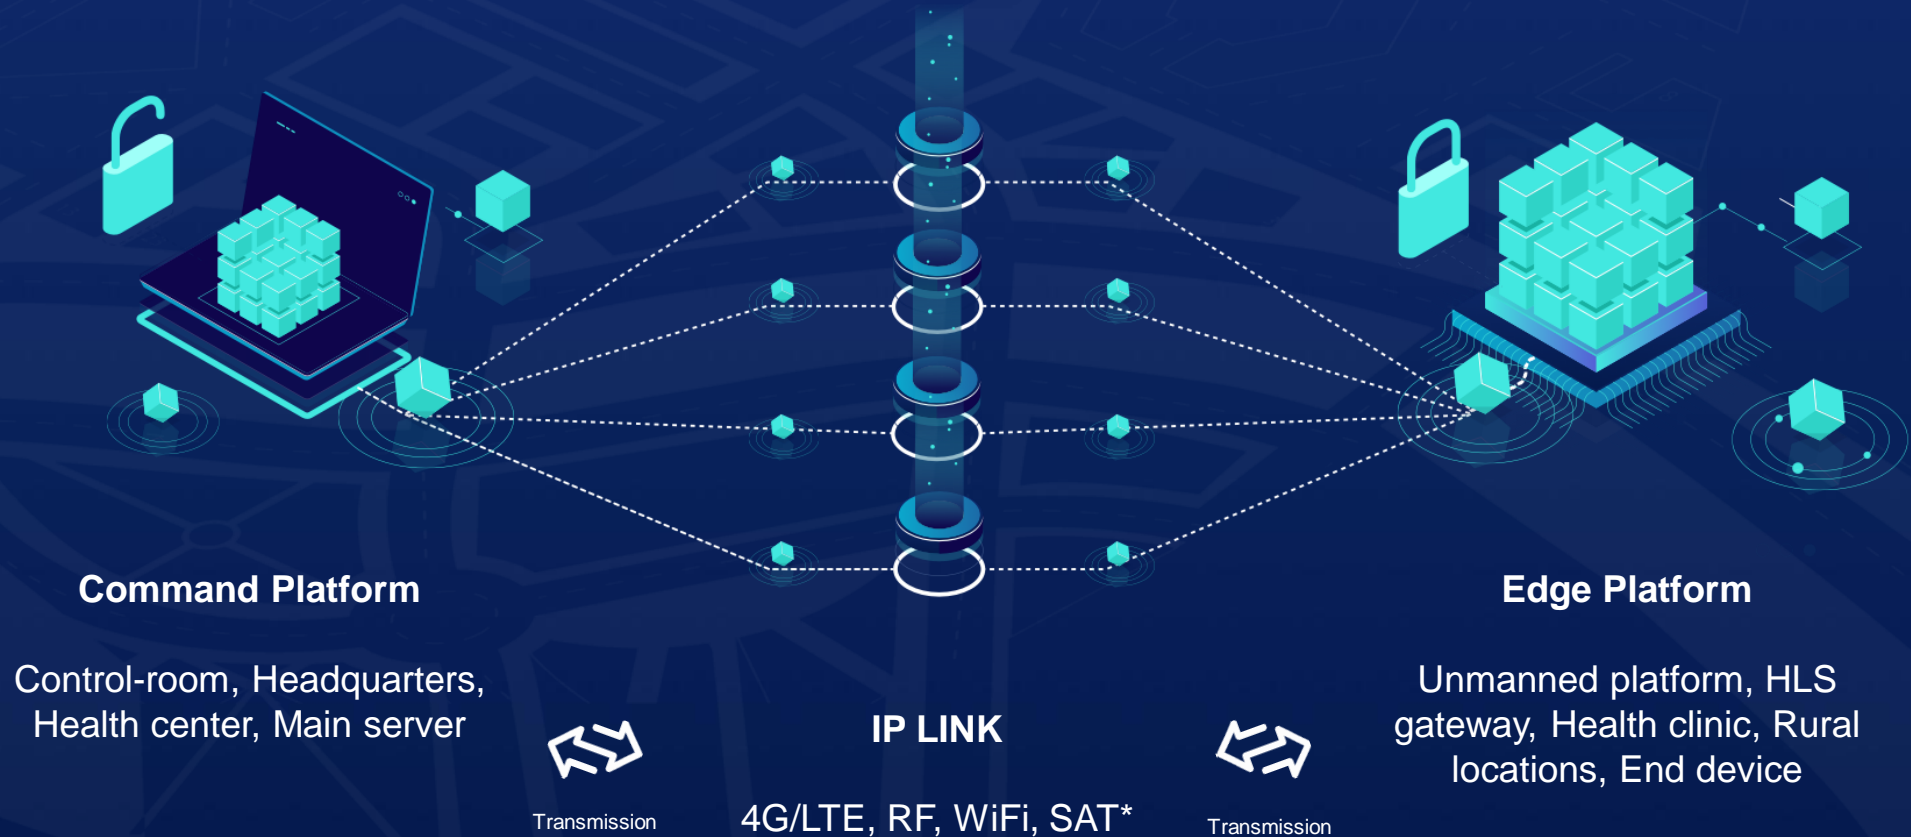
Command Platform

Control-room, Headquarters, Health center, Main server

Transmission

IP LINK

4G/LTE, RF, WiFi, SAT*

Transmission

Edge Platform

Unmanned platform, HLS gateway, Health clinic, Rural locations, End device